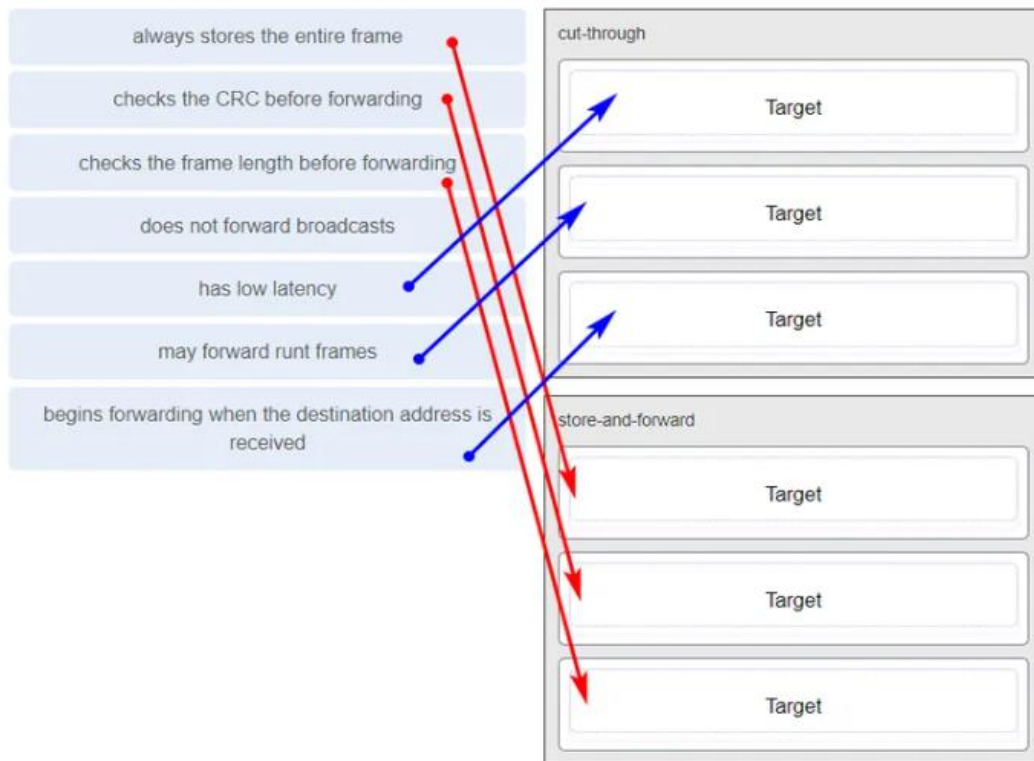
always stores the entire frame

checks the CRC before forwarding

checks the frame length before forwarding

does not forward broadcasts

has low latency

may forward runt frames

begins forwarding when the destination address is received

cut-through

Target

Target

Target

store-and-forward

Target

Target

Target